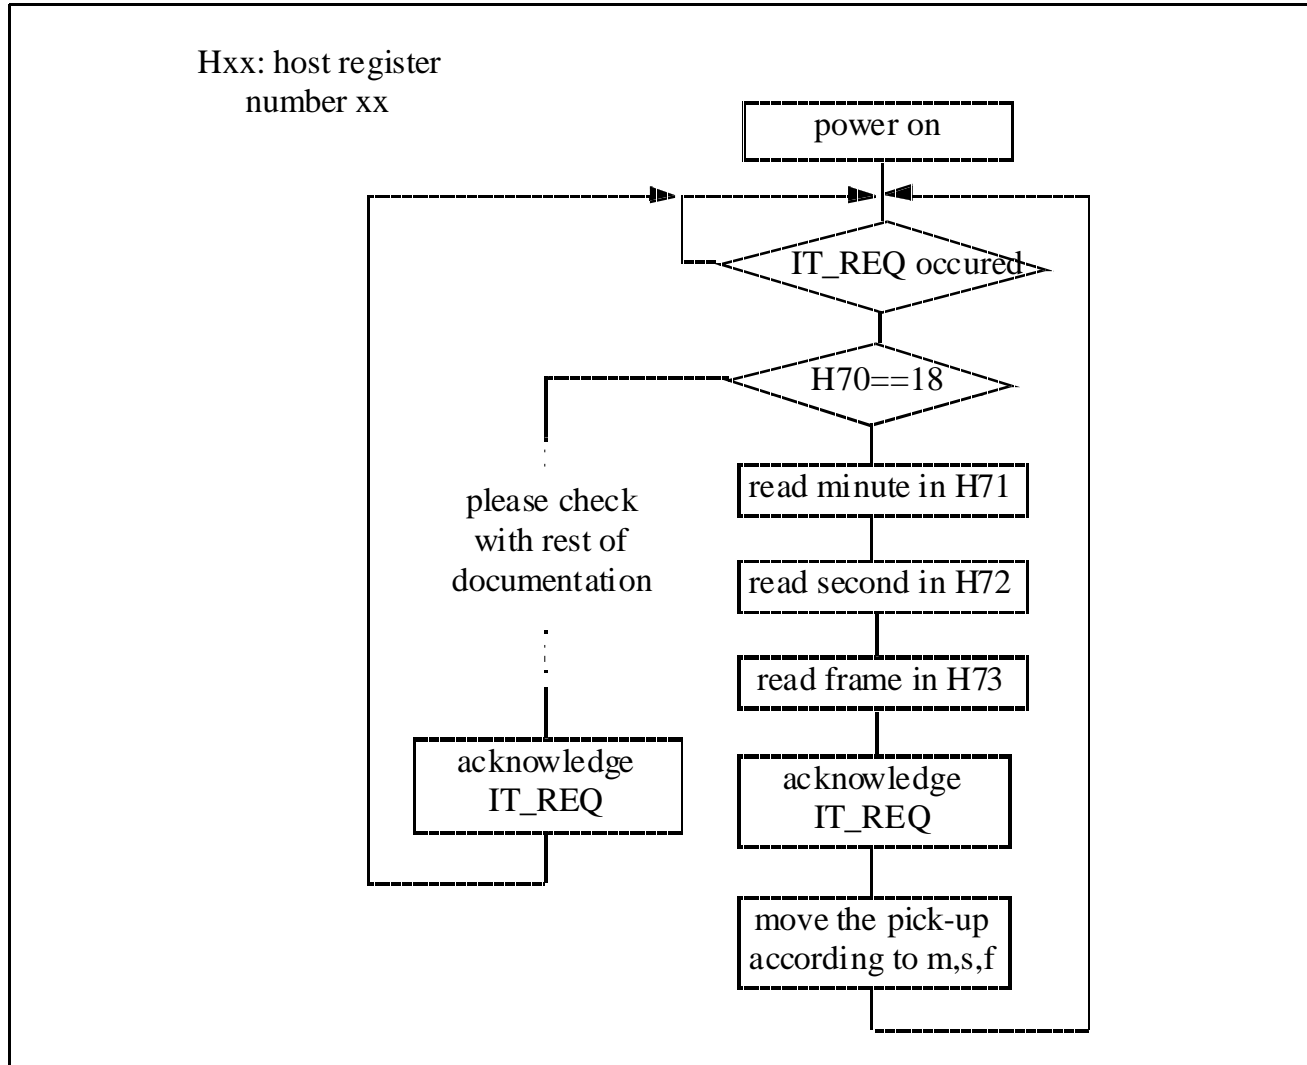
Hxx: host register number xx

power on

IT_REQ occured

H70==18

please check with rest of documentation

read minute in H71

read second in H72

read frame in H73

acknowledge IT_REQ

acknowledge IT_REQ

move the pick-up according to m,s,f